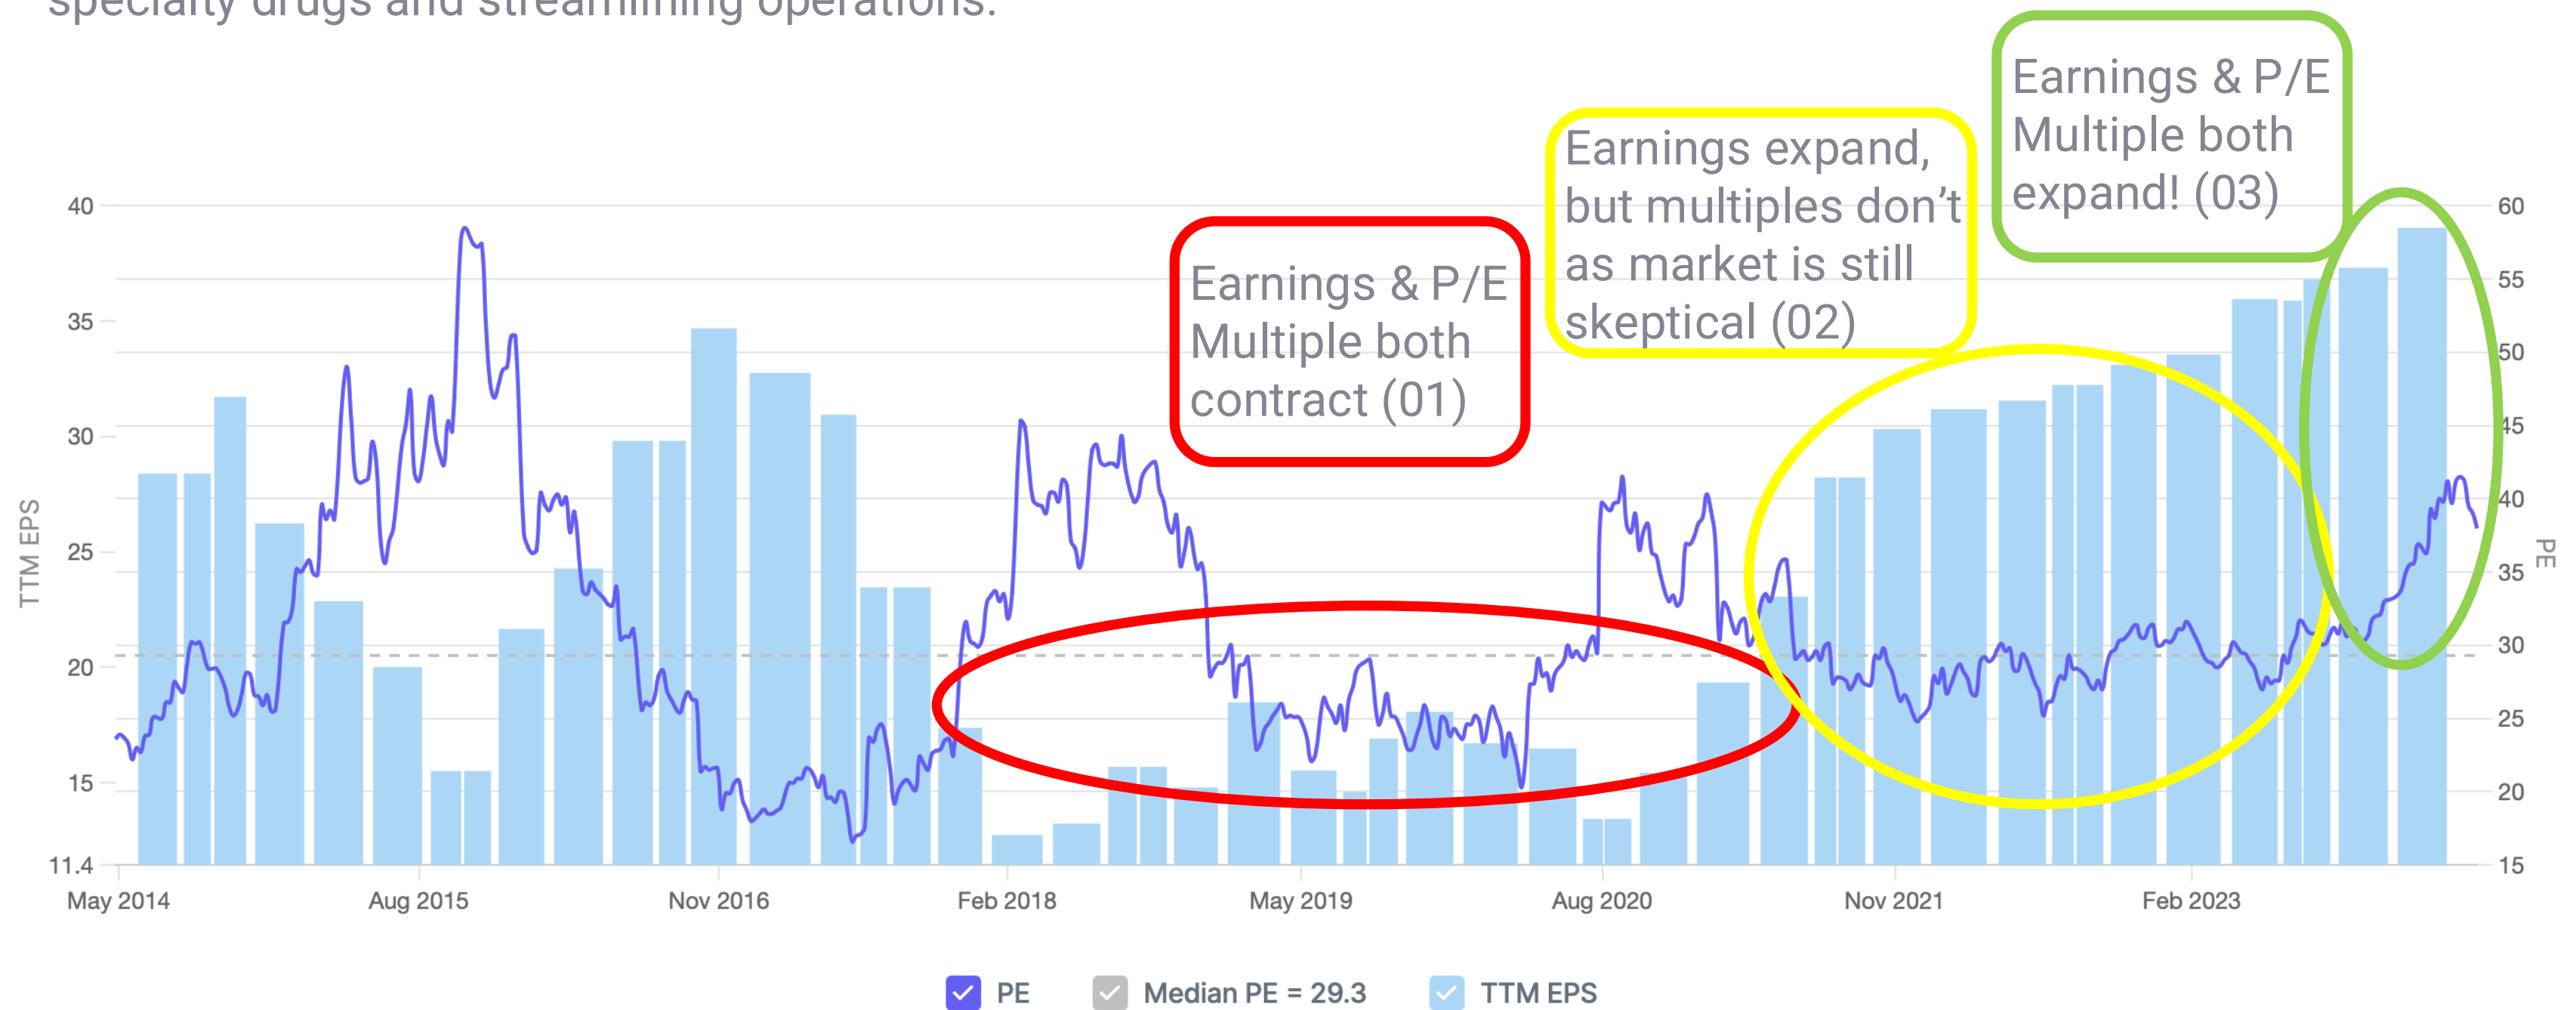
specialty drugs and streamlining operations.

Earnings & P/E Multiple both contract (01)

Earnings expand, but multiples don't as market is still skeptical (02)

Earnings & P/E Multiple both expand! (03)

TTM EPS

40
35
30
25
20
15
11.4

PE

60
55
50
45
40
35
30
25
20
15

May 2014 Aug 2015 Nov 2016 Feb 2018 May 2019 Aug 2020 Nov 2021 Feb 2023

PE Median PE = 29.3 TTM EPS